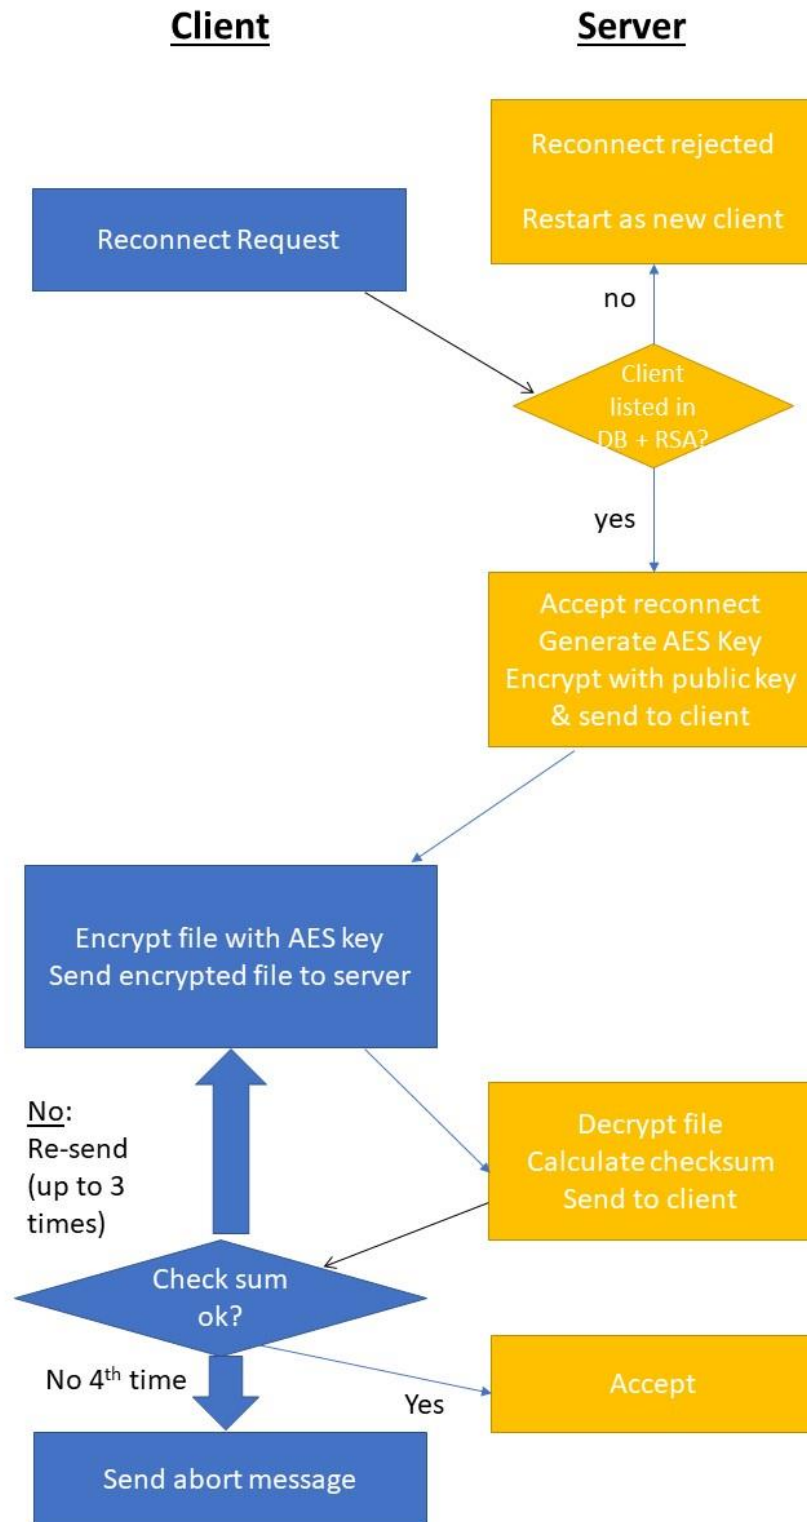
Client

Server

Reconnect rejected

Restart as new client

Reconnect Request

no

Client listed in DB + RSA?

yes

Accept reconnect
Generate AES Key
Encrypt with public key & send to client

Encrypt file with AES key
Send encrypted file to server

No:
Re-send (up to 3 times)

Decrypt file
Calculate checksum
Send to client

Check sum ok?

No 4$^{th}$ time

Yes

Accept

Send abort message